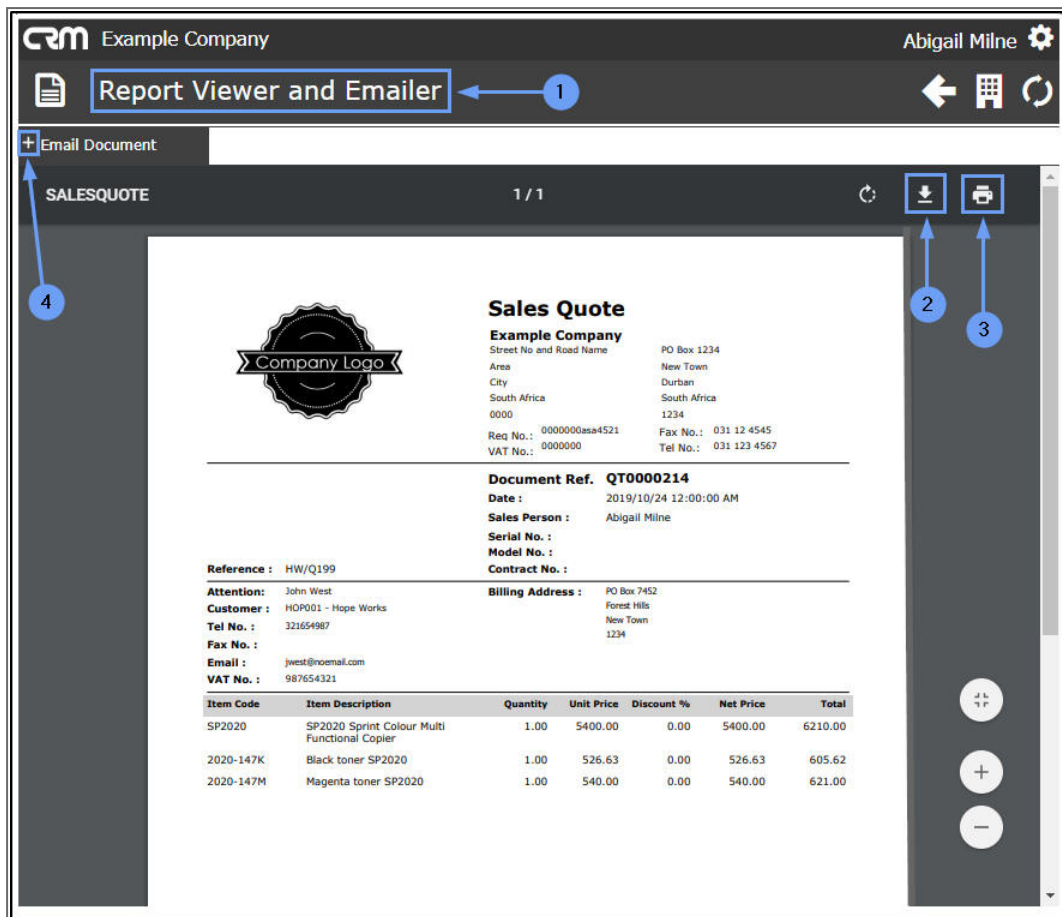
CRM Example Company

Abigail Milne

Report Viewer and Emailer

1

+ Email Document

SALESQUOTE

1 / 1

2

3

4

Company Logo

Sales Quote

Example Company

Street No and Road Name
Area
City
South Africa
0000

PO Box 1234
New Town
Durban
South Africa
1234

Reg No.: 0000000asa4521
VAT No.: 0000000

Fax No.: 031 12 4545
Tel No.: 031 123 4567

Document Ref. QT0000214
Date : 2019/10/24 12:00:00 AM
Sales Person : Abigail Milne
Serial No. :
Model No. :
Contract No. :

Reference : HW/Q199

Attention: John West
Customer : HOP001 - Hope Works
Tel No. : 321654987
Fax No. :
Email : jwest@noemail.com
VAT No. : 987654321

Billing Address : PO Box 7452
Forest Hills
New Town
1234

| Item Code | Item Description | Quantity | Unit Price | Discount % | Net Price | Total |
|---|---|---|---|---|---|---|
| SP2020 | SP2020 Sprint Colour Multi Functional Copier | 1.00 | 5400.00 | 0.00 | 5400.00 | 6210.00 |
| 2020-147K | Black toner SP2020 | 1.00 | 526.63 | 0.00 | 526.63 | 605.62 |
| 2020-147M | Magenta toner SP2020 | 1.00 | 540.00 | 0.00 | 540.00 | 621.00 |